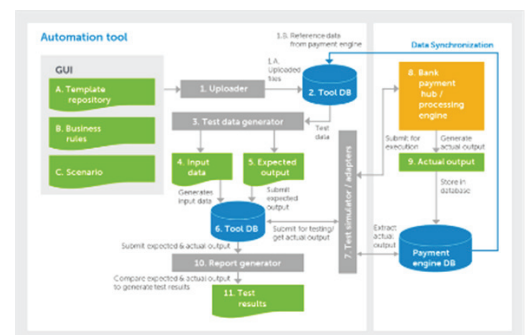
Automation tool

GUI

A. Template repository

B. Business rules

C. Scenario

1.B. Reference data from payment engine

1.A. Uploaded files

1. Uploader

2. Tool DB

3. Test data generator

Test data

4. Input data

5. Expected output

Generates input data

Submit expected output

6. Tool DB

Submit for testing/ get actual output

7. Test simulator / adapters

Submit expected & actual output

10. Report generator

Compare expected & actual output to generate test results

11. Test results

Data Synchronization

8. Bank payment hub / processing engine

Submit for execution

Generate actual output

9. Actual output

Store in database

Extract actual output

Payment engine DB